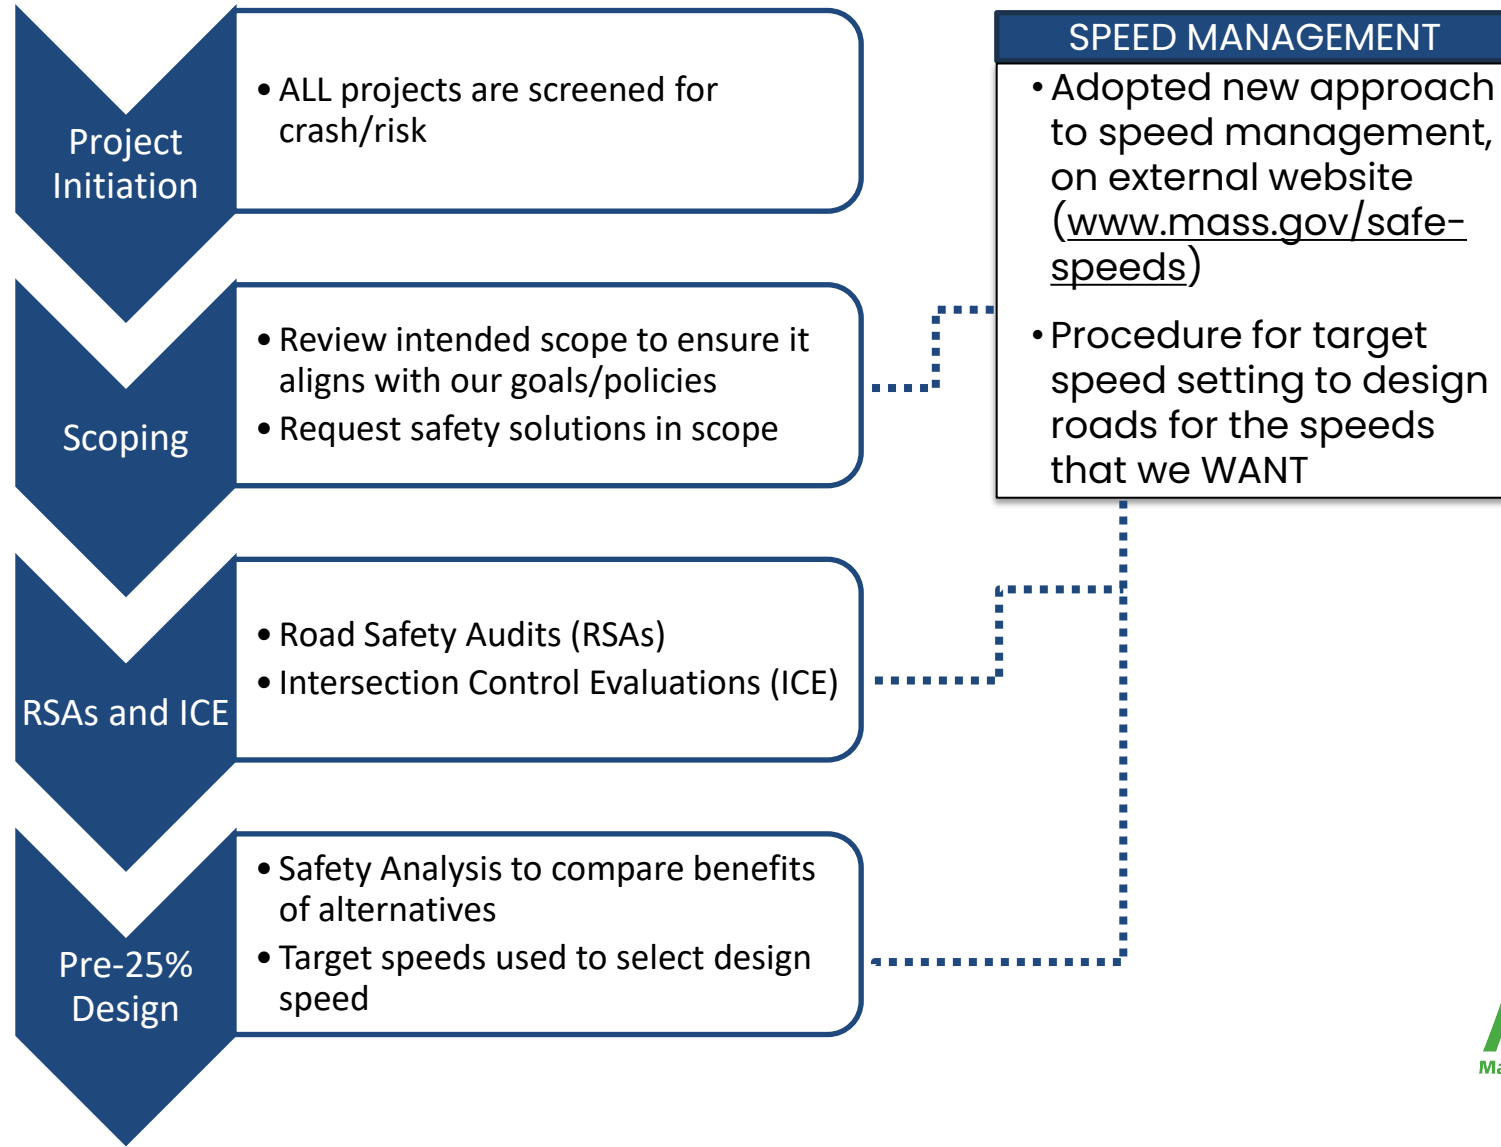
Project Initiation

• ALL projects are screened for crash/risk

Scoping

• Review intended scope to ensure it aligns with our goals/policies

• Request safety solutions in scope

RSAs and ICE

• Road Safety Audits (RSAs)

• Intersection Control Evaluations (ICE)

Pre-25% Design

• Safety Analysis to compare benefits of alternatives

• Target speeds used to select design speed

SPEED MANAGEMENT

• Adopted new approach to speed management, on external website (www.mass.gov/safe-speeds)

• Procedure for target speed setting to design roads for the speeds that we WANT

Ma